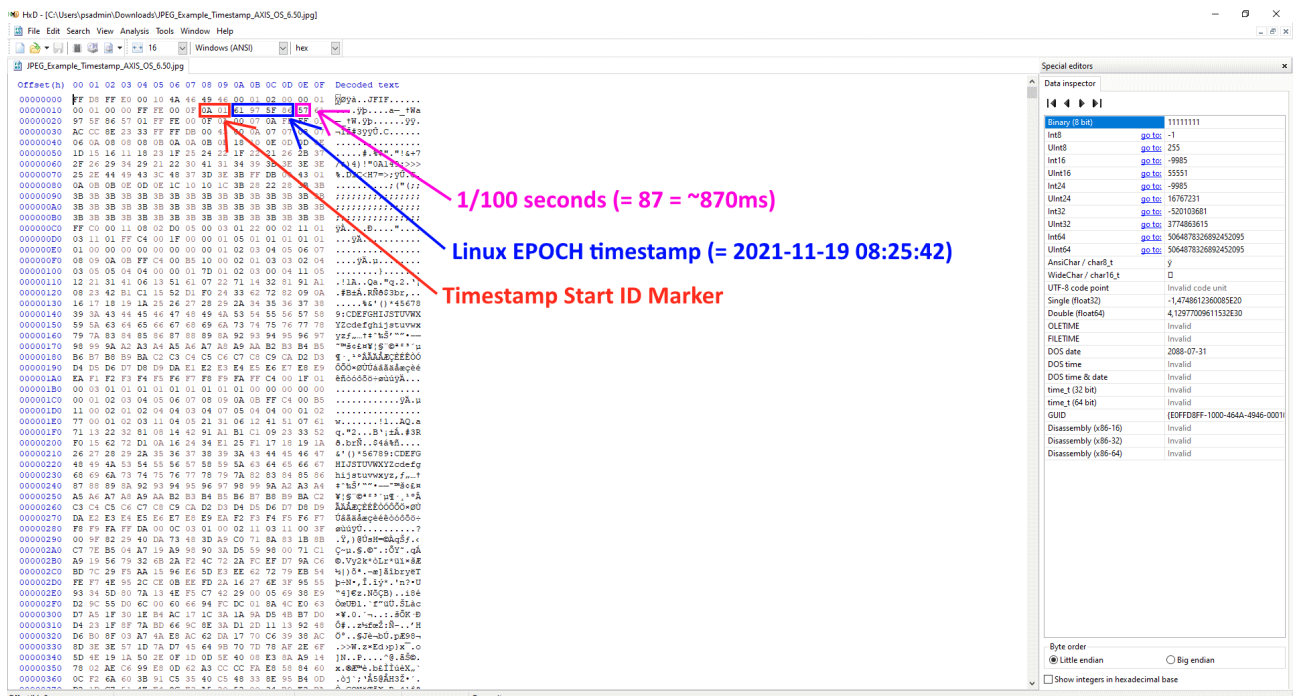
HxD - [C:\Users\psadmin\Downloads\JPEG_Example_Timestamp_AXIS_OS_6.50.jpg]

File Edit Search View Analysis Tools Window Help

16 Windows (ANSI) hex

JPEG_Example_Timestamp_AXIS_OS_6.50.jpg

Offset(h) 00 01 02 03 04 05 06 07 08 09 0A 0B 0C 0D 0E 0F Decoded text

00000000 FF D8 FF E0 00 10 4A 46 49 46 00 01 02 00 00 01 ÿØÿà..JFIF......
00000010 00 01 00 00 FF FE 00 0F 0A 01 61 97 5F 86 57
00000020 97 5F 86 57 01 FF FE 00 0F 0A 00 07 0A FF
00000030 AC CC 8E 23 33 FF FF DB 00 43 00 0A 07 07
00000040 06 0A 08 08 08 0B 0A 0A 0B 0E 18 10 0E 0D 0D
00000050 1D 15 16 11 18 23 1F 25 24 22 1F 22 21 26 2B 37
00000060 2F 26 29 34 29 21 22 30 41 31 34 39 3B 3E 3E 3E
00000070 25 2E 44 49 43 3C 48 37 3D 3E 3B FF DB 00 43 01
00000080 0A 0B 0B 0E 0D 0E 1C 10 10 1C 3B 28 22 28 3B 3B
00000090 3B 3B 3B 3B 3B 3B 3B 3B 3B 3B 3B 3B 3B 3B 3B 3B
000000A0 3B 3B 3B 3B 3B 3B 3B 3B 3B 3B 3B 3B 3B 3B 3B 3B
000000B0 3B 3B 3B 3B 3B 3B 3B 3B 3B 3B 3B 3B 3B 3B 3B 3B
000000C0 FF C0 00 11 08 02 D0 05 00 03 01 22 00 02 11 01
000000D0 03 11 01 FF C4 00 1F 00 00 01 05 01 01 01 01 01
000000E0 01 00 00 00 00 00 00 00 00 01 02 03 04 05 06 07
000000F0 08 09 0A 0B FF C4 00 B5 10 00 02 01 03 03 02 04

1/100 seconds (= 87 = ~870ms)

Linux EPOCH timestamp (= 2021-11-19 08:25:42)

Timestamp Start ID Marker

Special editors

Data inspector

| | | |
|---|---|---|
| Binary (8 bit) | | 11111111 |
| Int8 | go to: | -1 |
| UInt8 | go to: | 255 |
| Int16 | go to: | -9985 |
| UInt16 | go to: | 55551 |
| Int24 | go to: | -9985 |
| UInt24 | go to: | 16767231 |
| Int32 | go to: | -520103681 |
| UInt32 | go to: | 3774863615 |
| Int64 | go to: | 5064878326892452095 |
| UInt64 | go to: | 5064878326892452095 |
| AnsiChar / char8_t | | ÿ |
| WideChar / char16_t | | |
| UTF-8 code point | | Invalid code unit |
| Single (float32) | | -1,4748612360085E20 |
| Double (float64) | | 4,12977009611532E30 |
| OLETIME | | Invalid |
| FILETIME | | Invalid |
| DOS date | | 2088-07-31 |
| DOS time | | Invalid |
| DOS time & date | | Invalid |
| time_t (32 bit) | | Invalid |
| time_t (64 bit) | | Invalid |
| GUID | | {E0FFD8FF-1000-464A-4946-0001 |
| Disassembly (x86-16) | | Invalid |
| Disassembly (x86-32) | | Invalid |
| Disassembly (x86-64) | | Invalid |

Byte order
Little endian
Big endian

Show integers in hexadecimal base